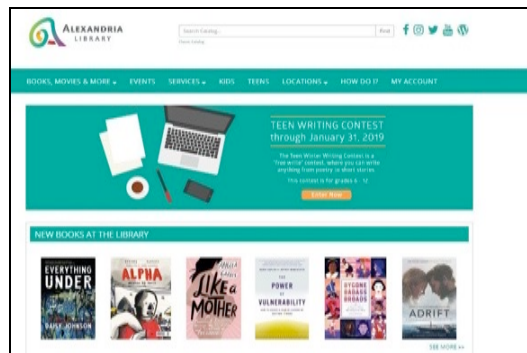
ALEXANDRIA LIBRARY

Search Catalog

Find

BOOKS, MOVIES & MORE EVENTS SERVICES KIDS TEENS LOCATIONS HOW DO I? MY ACCOUNT

TEEN WRITING CONTEST through January 31, 2019

The Teen Writer Writing Contest is a "free write" contest, where you can write anything from poetry to short stories.

This contest is for grades 6 - 12

Enter Now

NEW BOOKS AT THE LIBRARY

EVERYTHING UNDER

DAISY JOHNSON

ALPHA

LIKE A MOTHER

THE POWER OF VULNERABILITY

BYGONE BADASS BROADS

ADRIFT

SEE MORE >>